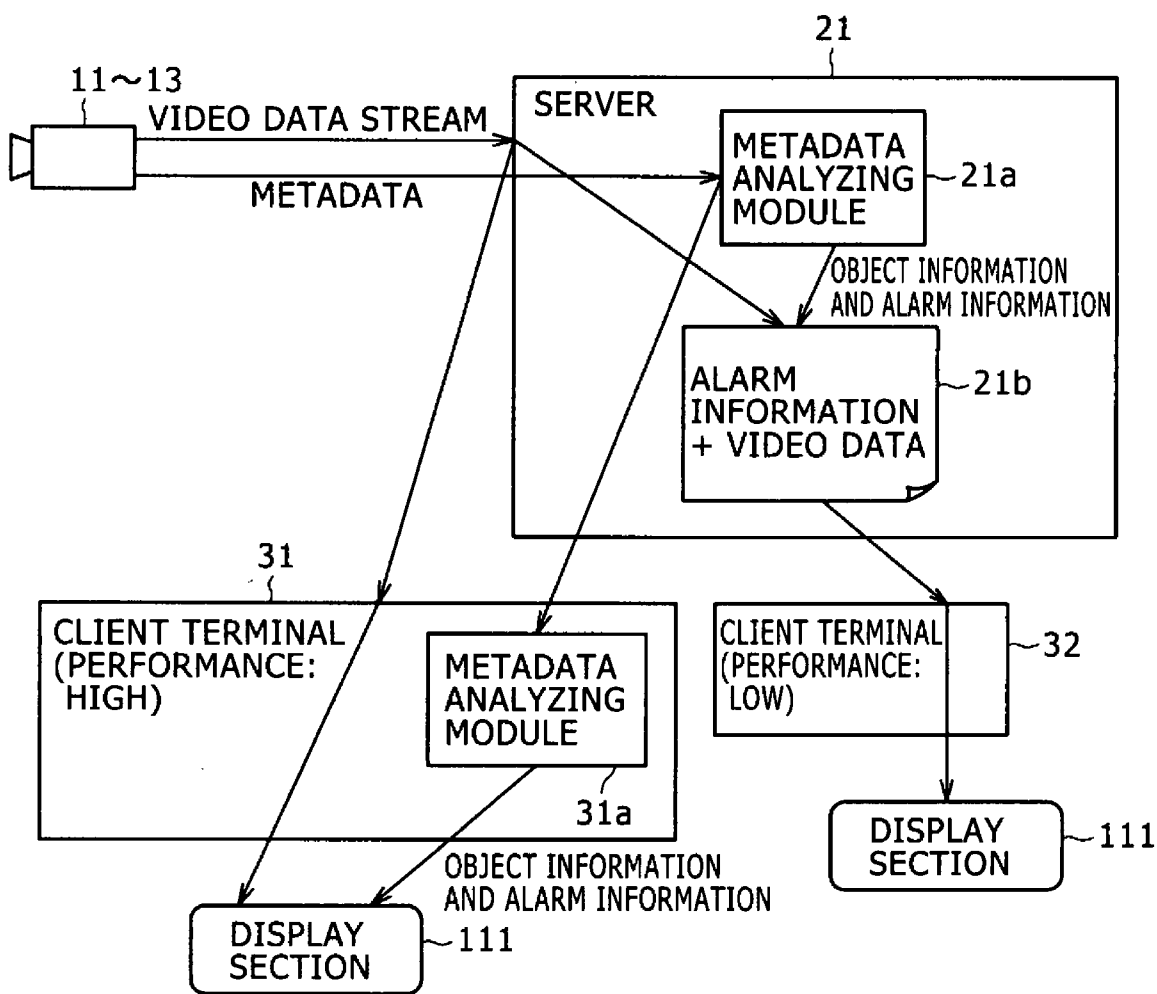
11~13

VIDEO DATA STREAM

METADATA

21

SERVER

METADATA ANALYZING MODULE

21a

OBJECT INFORMATION AND ALARM INFORMATION

ALARM INFORMATION + VIDEO DATA

21b

31

CLIENT TERMINAL (PERFORMANCE: HIGH)

METADATA ANALYZING MODULE

31a

CLIENT TERMINAL (PERFORMANCE: LOW)

32

DISPLAY SECTION

111

OBJECT INFORMATION AND ALARM INFORMATION

DISPLAY SECTION

111